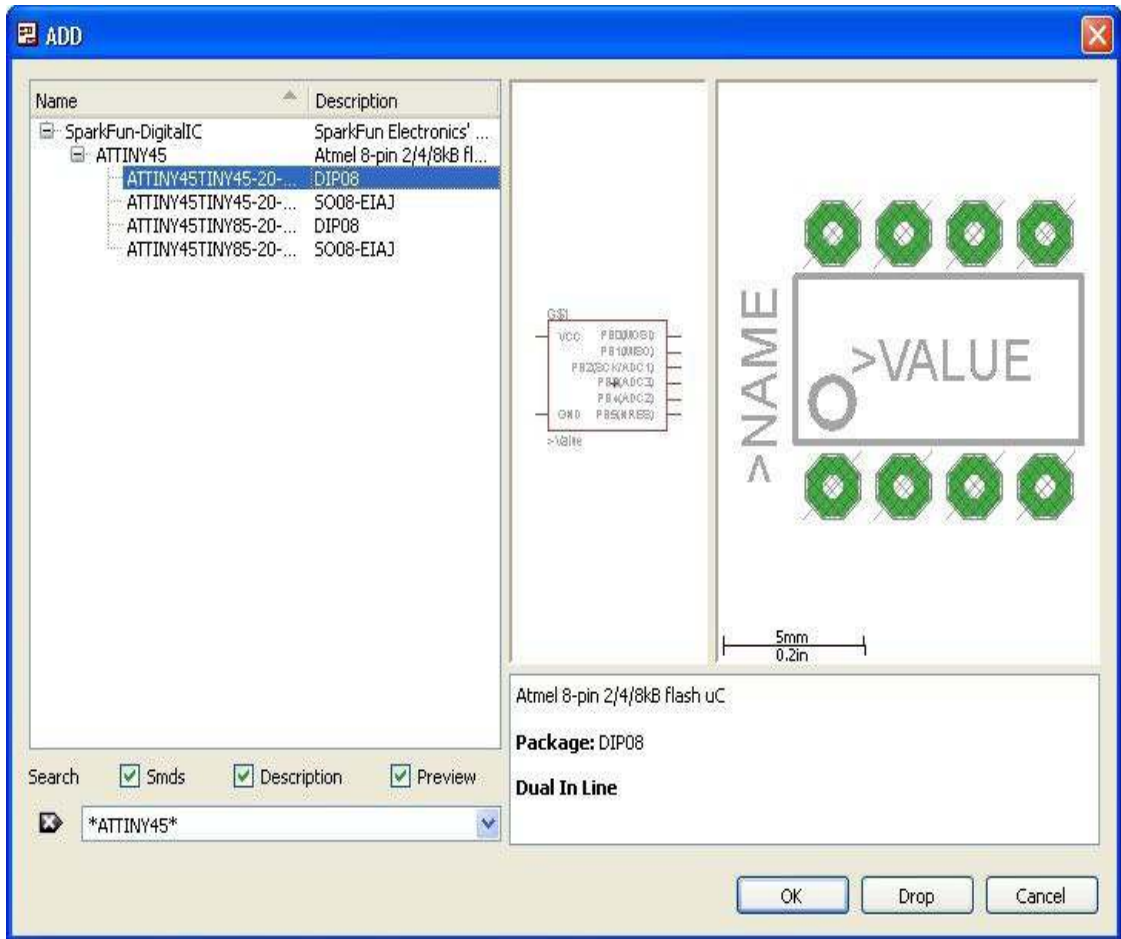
ADD

| Name | Description |
|---|---|
| SparkFun-DigitalIC | SparkFun Electronics' ... |
| ATTINY45 | Atmel 8-pin 2/4/8kB fl... |
| ATTINY45TINY45-20-... | DIP08 |
| ATTINY45TINY45-20-... | SO08-EIAJ |
| ATTINY45TINY85-20-... | DIP08 |
| ATTINY45TINY85-20-... | SO08-EIAJ |

G$1
VCC
GND
PB0(MOSI)
PB1(MISO)
PB2(SCK/ADC1)
PB3(ADC3)
PB4(ADC2)
PB5(NRES)
>Value

>NAME
>VALUE

5mm
0.2in

Atmel 8-pin 2/4/8kB flash uC

**Package:** DIP08

**Dual In Line**

Search Smds Description Preview

*ATTINY45*

OK Drop Cancel